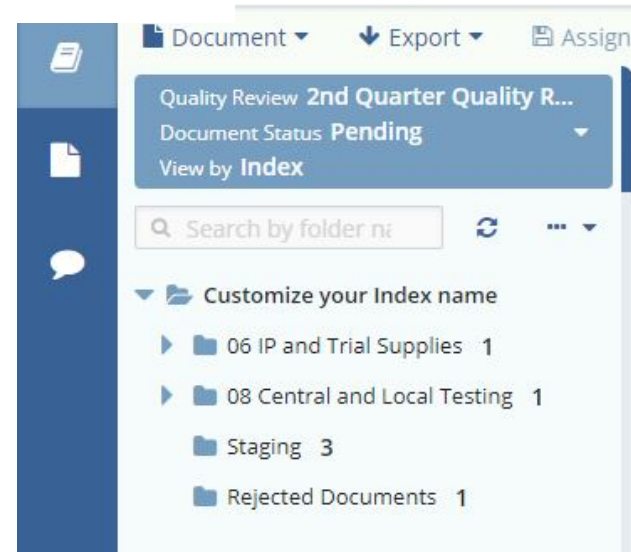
Document ▾ Export ▾ Assign

Quality Review 2nd Quarter Quality R...
Document Status Pending
View by Index

Search by folder na

Customize your Index name
06 IP and Trial Supplies 1
08 Central and Local Testing 1
Staging 3
Rejected Documents 1